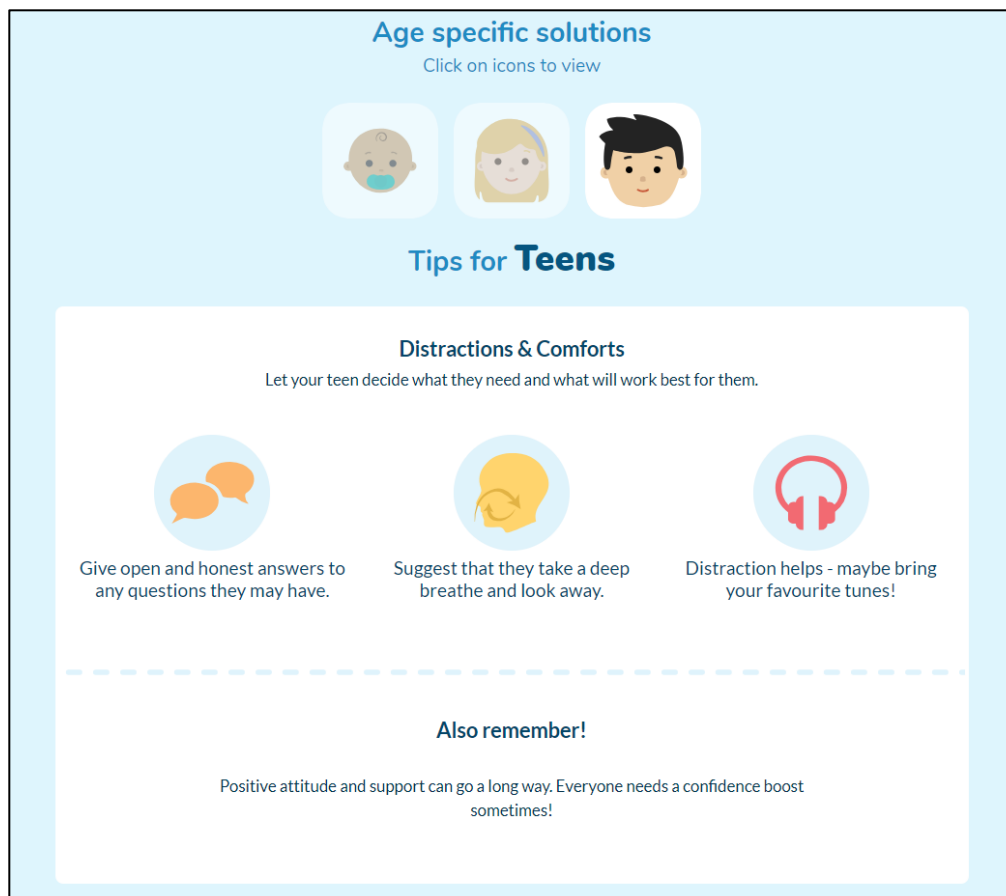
Age specific solutions

Click on icons to view

Tips for Teens

Distractions & Comforts

Let your teen decide what they need and what will work best for them.

Give open and honest answers to any questions they may have.

Suggest that they take a deep breathe and look away.

Distraction helps - maybe bring your favourite tunes!

Also remember!

Positive attitude and support can go a long way. Everyone needs a confidence boost sometimes!